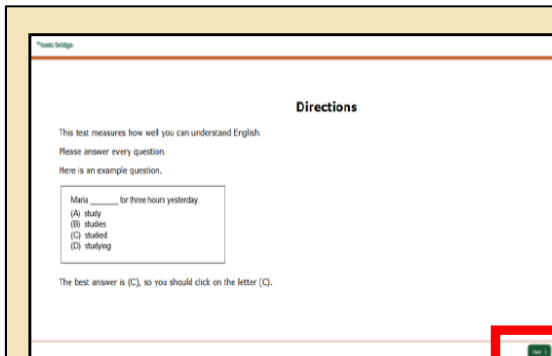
toeic bridge

Directions

This test measures how well you can understand English.

Please answer every question.

Here is an example question.

Maria _______ for three hours yesterday.
(A) study
(B) studies
(C) studied
(D) studying

The best answer is (C), so you should click on the letter (C).

Next